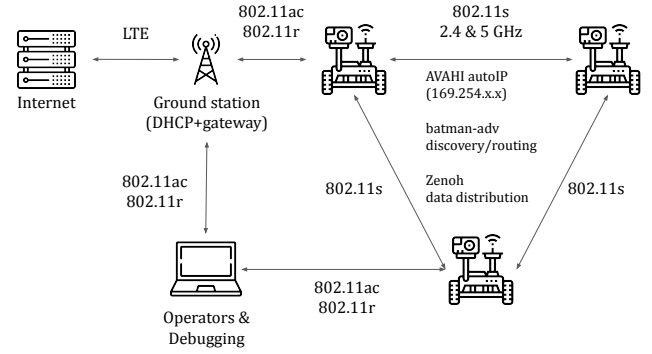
LTE

802.11ac
802.11r

802.11s
2.4 & 5 GHz

Internet

Ground station
(DHCP+gateway)

AVAHI autoIP
(169.254.x.x)

batman-adv
discovery/routing

Zenoh
data distribution

802.11ac
802.11r

802.11s

802.11s

802.11ac
802.11r

Operators &
Debugging